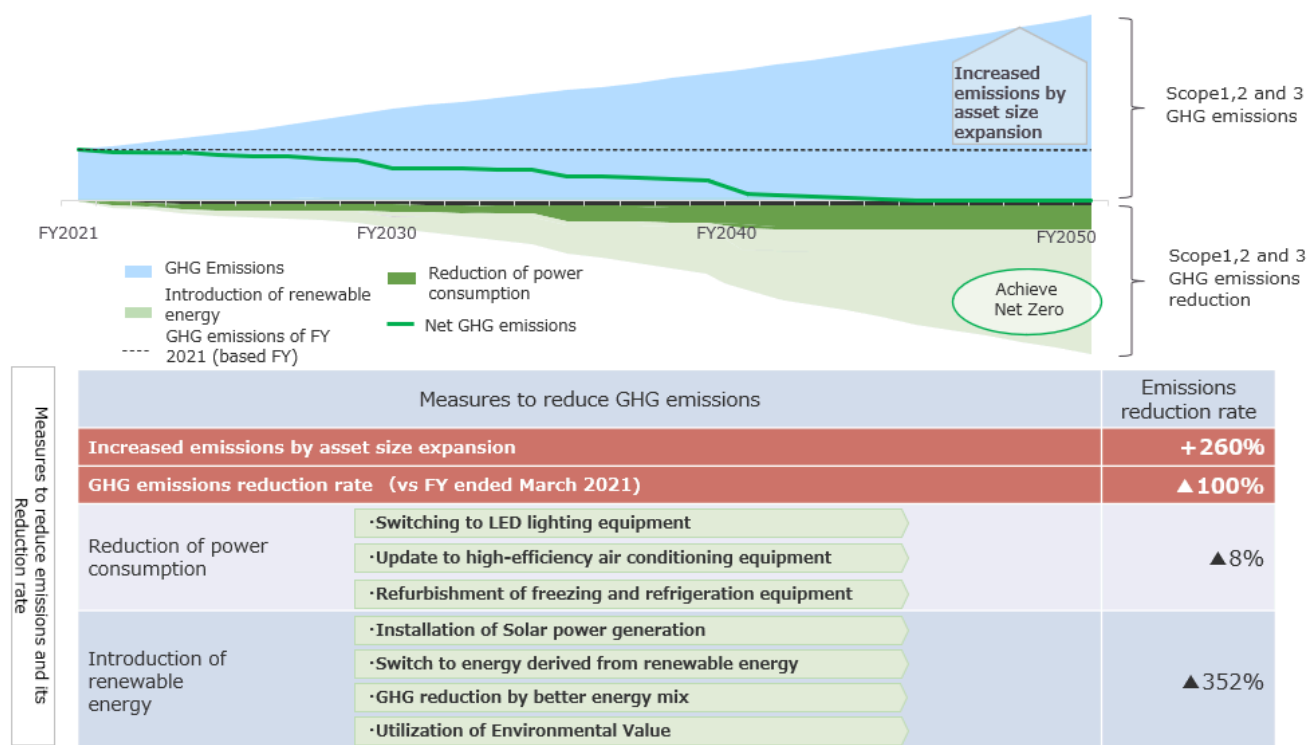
Increased emissions by asset size expansion

Scope1,2 and 3 GHG emissions

FY2021

FY2030

FY2040

FY2050

Scope1,2 and 3 GHG emissions reduction

GHG Emissions

Introduction of renewable energy

GHG emissions of FY 2021 (based FY)

Reduction of power consumption

Net GHG emissions

Achieve Net Zero

Measures to reduce emissions and its Reduction rate

| Measures to reduce GHG emissions | | Emissions reduction rate |
|---|---|---|
| Increased emissions by asset size expansion | | +260% |
| GHG emissions reduction rate (vs FY ended March 2021) | | ▲100% |
| Reduction of power consumption | ·Switching to LED lighting equipment<br>·Update to high-efficiency air conditioning equipment<br>·Refurbishment of freezing and refrigeration equipment | ▲8% |
| Introduction of renewable energy | ·Installation of Solar power generation<br>·Switch to energy derived from renewable energy<br>·GHG reduction by better energy mix<br>·Utilization of Environmental Value | ▲352% |